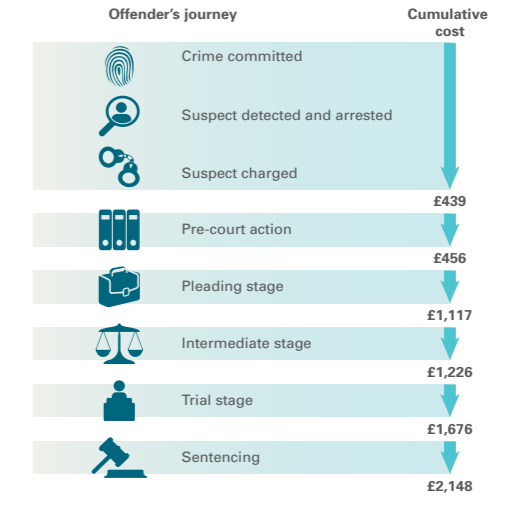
Offender's journey

Cumulative cost

Crime committed

Suspect detected and arrested

Suspect charged

£439

Pre-court action

£456

Pleading stage

£1,117

Intermediate stage

£1,226

Trial stage

£1,676

Sentencing

£2,148